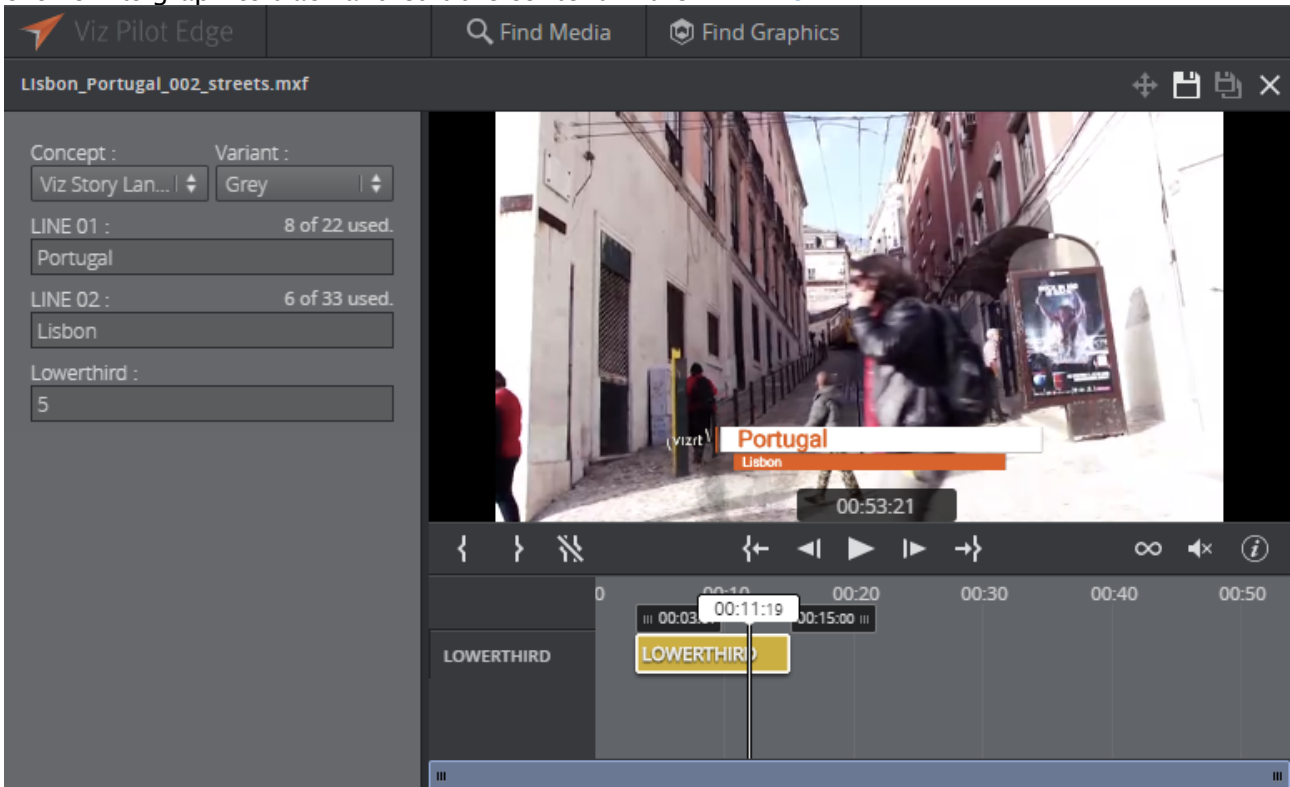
Viz Pilot Edge
Find Media
Find Graphics
Lisbon_Portugal_002_streets.mxf

Concept :
Variant :
Viz Story Lan...
Grey
LINE 01 :
8 of 22 used.
Portugal
LINE 02 :
6 of 33 used.
Lisbon
Lowerthird :
5

Vizrt
Portugal
Lisbon
00:53:21

0
00:10
00:20
00:30
00:40
00:50
00:03.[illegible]
00:11:19
00:15:00
LOWERTHIRD
LOWERTHIRD